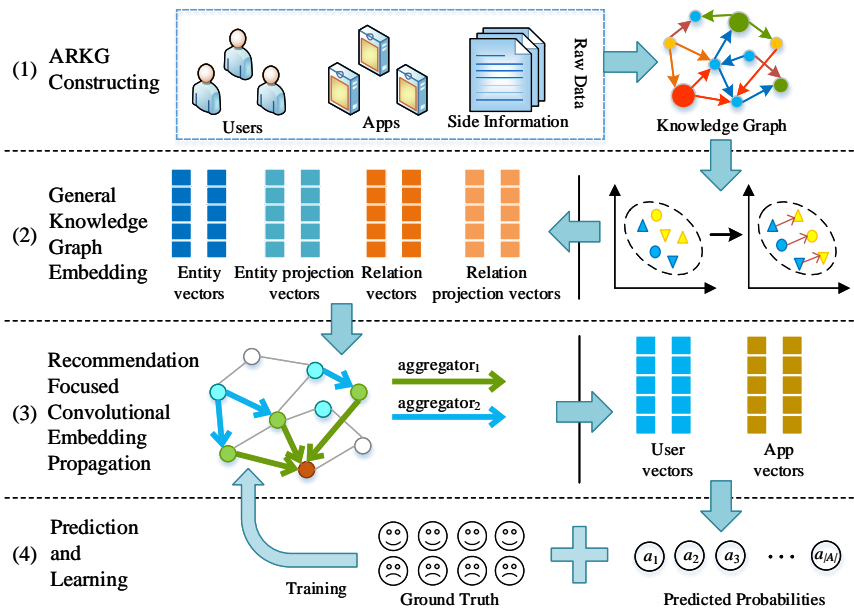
(1) ARKG Constructing

Users

Apps

Side Information

Raw Data

Knowledge Graph

(2) General Knowledge Graph Embedding

Entity vectors

Entity projection vectors

Relation vectors

Relation projection vectors

(3) Recommendation Focused Convolutional Embedding Propagation

$\text{aggregator}_1$

$\text{aggregator}_2$

User vectors

App vectors

(4) Prediction and Learning

Training

Ground Truth

$a_1$ $a_2$ $a_3$ $\cdots$ $a_{|A|}$

Predicted Probabilities